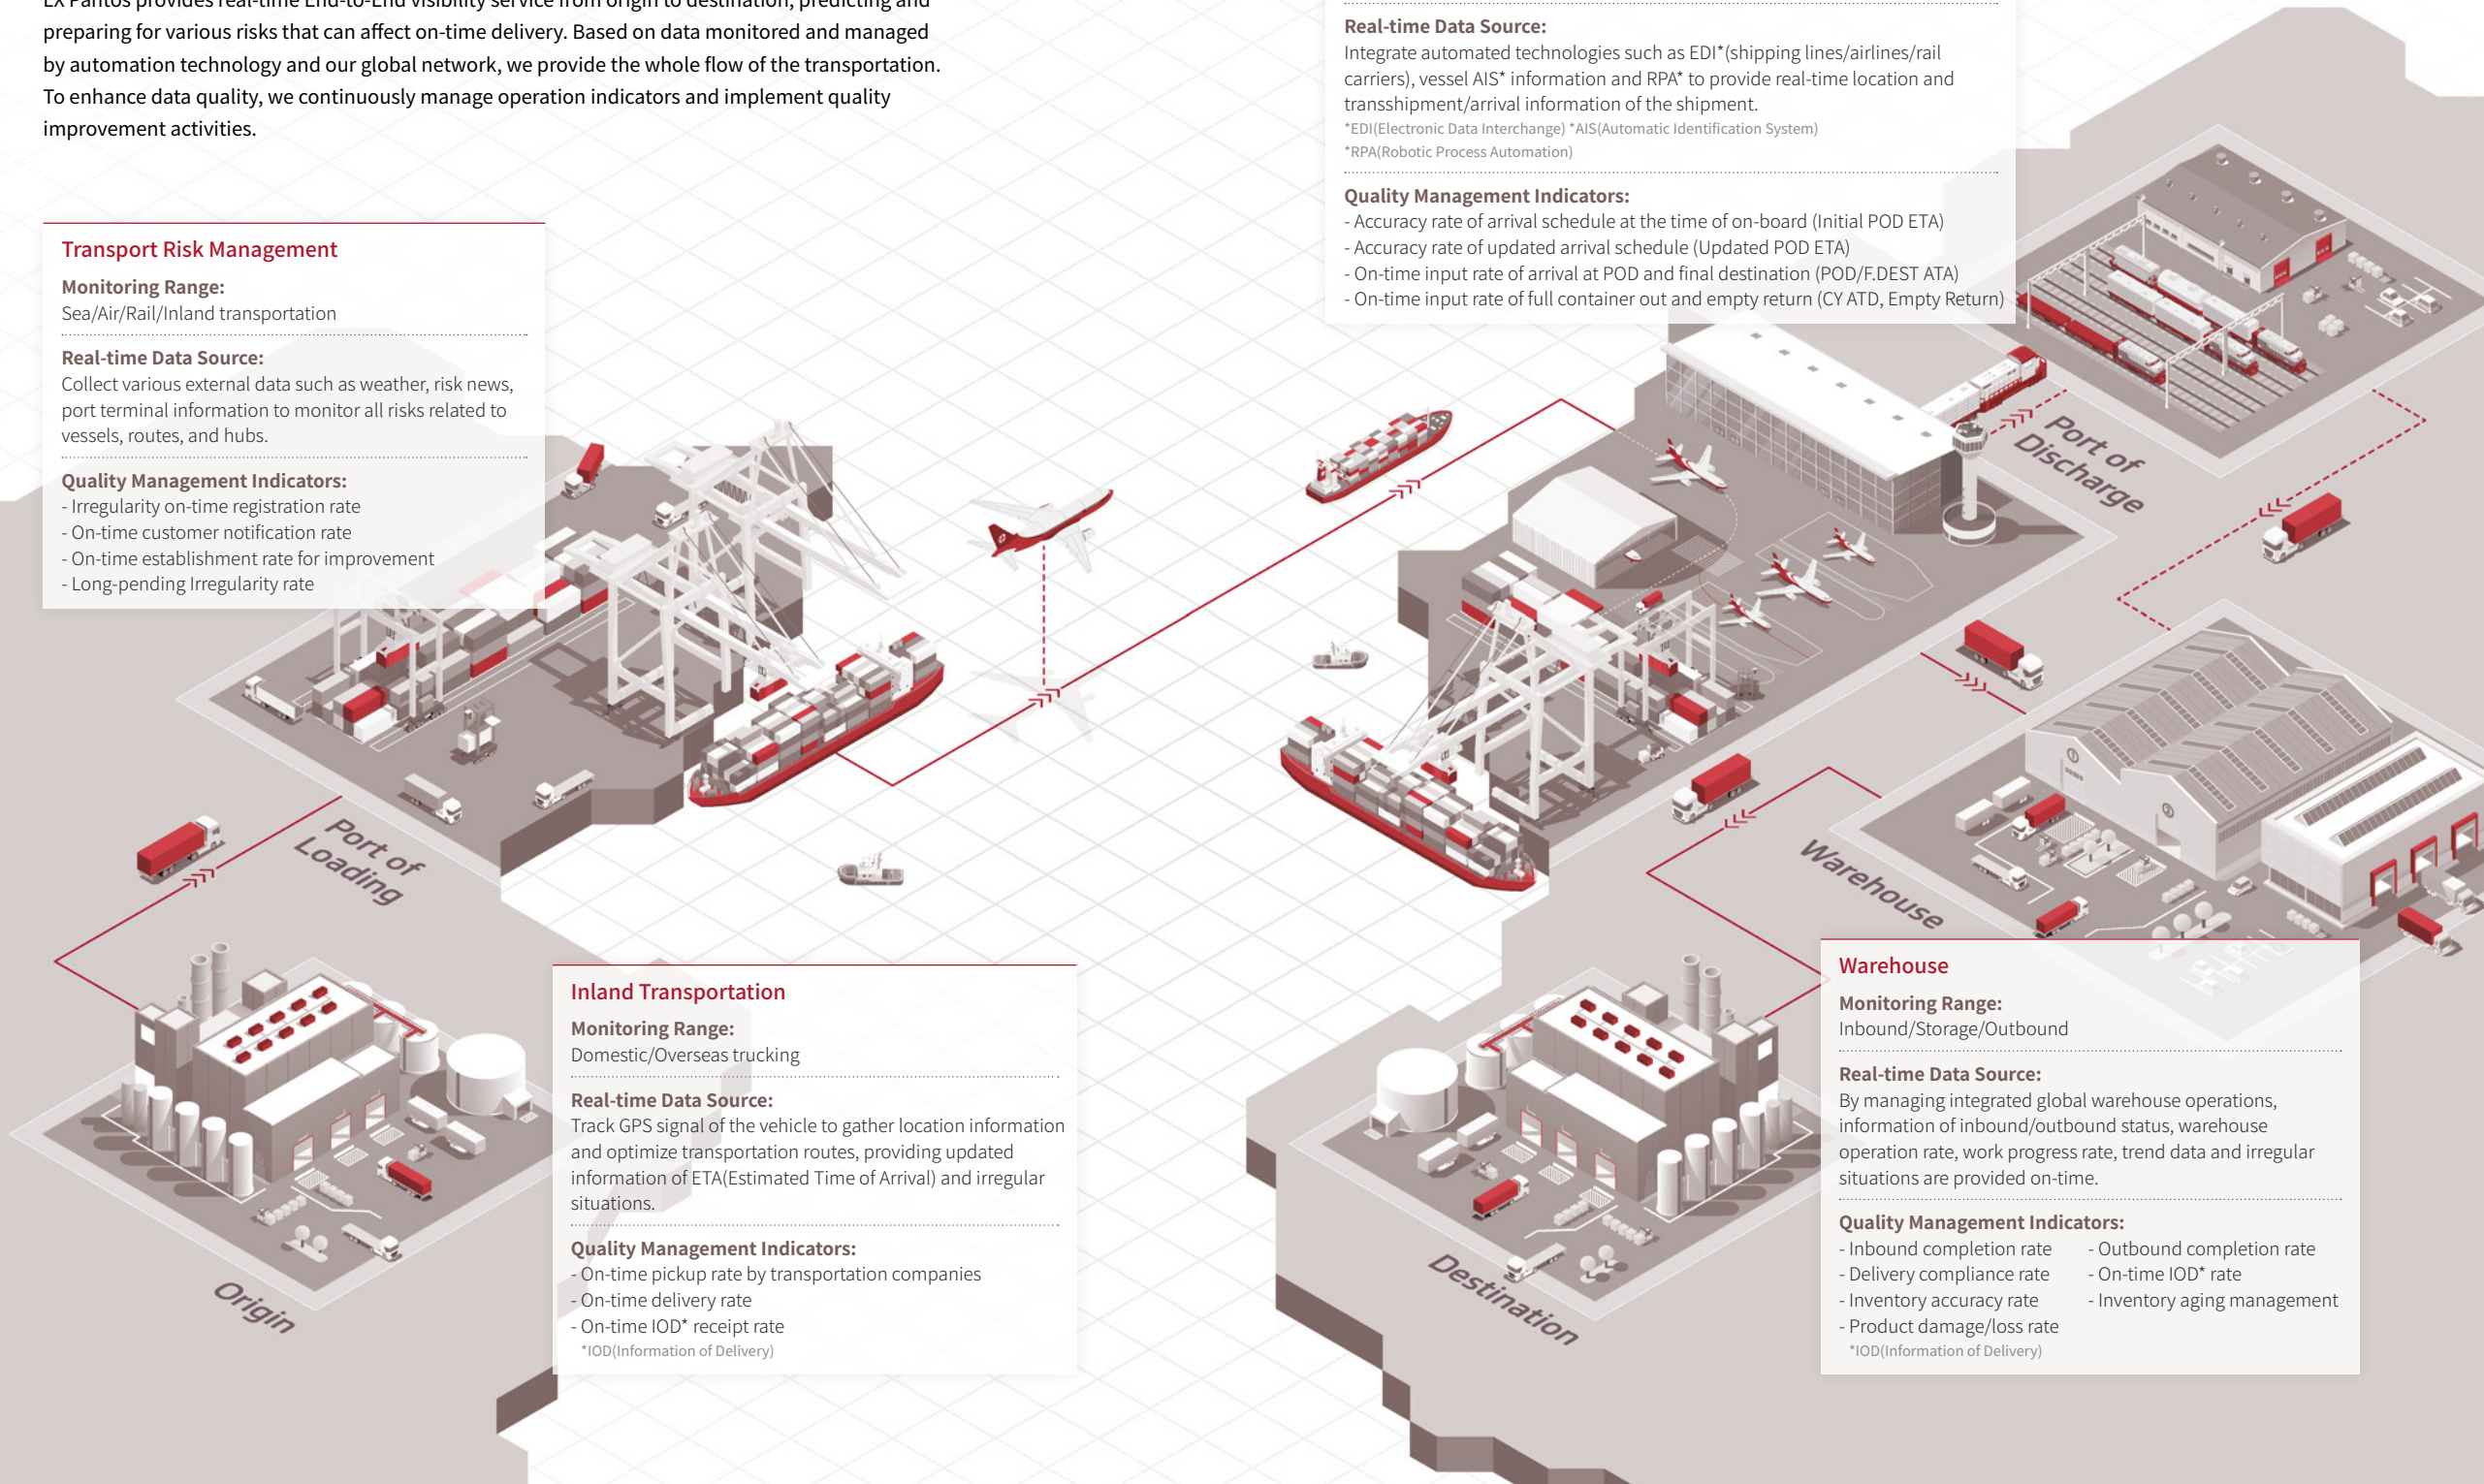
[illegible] provides real-time End-to-End visibility service from origin to destination, predicting and preparing for various risks that can affect on-time delivery. Based on data monitored and managed by automation technology and our global network, we provide the whole flow of the transportation. To enhance data quality, we continuously manage operation indicators and implement quality improvement activities.

Real-time Data Source:
Integrate automated technologies such as EDI*(shipping lines/airlines/rail carriers), vessel AIS* information and RPA* to provide real-time location and transshipment/arrival information of the shipment.
*EDI(Electronic Data Interchange) *AIS(Automatic Identification System)
*RPA(Robotic Process Automation)

Quality Management Indicators:
- Accuracy rate of arrival schedule at the time of on-board (Initial POD ETA)
- Accuracy rate of updated arrival schedule (Updated POD ETA)
- On-time input rate of arrival at POD and final destination (POD/F.DEST ATA)
- On-time input rate of full container out and empty return (CY ATD, Empty Return)

Transport Risk Management
Monitoring Range:
Sea/Air/Rail/Inland transportation
Real-time Data Source:
Collect various external data such as weather, risk news, port terminal information to monitor all risks related to vessels, routes, and hubs.
Quality Management Indicators:
- Irregularity on-time registration rate
- On-time customer notification rate
- On-time establishment rate for improvement
- Long-pending Irregularity rate

Port of Discharge

Port of Loading

Warehouse

Origin

Destination

Inland Transportation
Monitoring Range:
Domestic/Overseas trucking
Real-time Data Source:
Track GPS signal of the vehicle to gather location information and optimize transportation routes, providing updated information of ETA(Estimated Time of Arrival) and irregular situations.
Quality Management Indicators:
- On-time pickup rate by transportation companies
- On-time delivery rate
- On-time IOD* receipt rate
*IOD(Information of Delivery)

Warehouse
Monitoring Range:
Inbound/Storage/Outbound
Real-time Data Source:
By managing integrated global warehouse operations, information of inbound/outbound status, warehouse operation rate, work progress rate, trend data and irregular situations are provided on-time.
Quality Management Indicators:
- Inbound completion rate
- Delivery compliance rate
- Inventory accuracy rate
- Product damage/loss rate
- Outbound completion rate
- On-time IOD* rate
- Inventory aging management
*IOD(Information of Delivery)